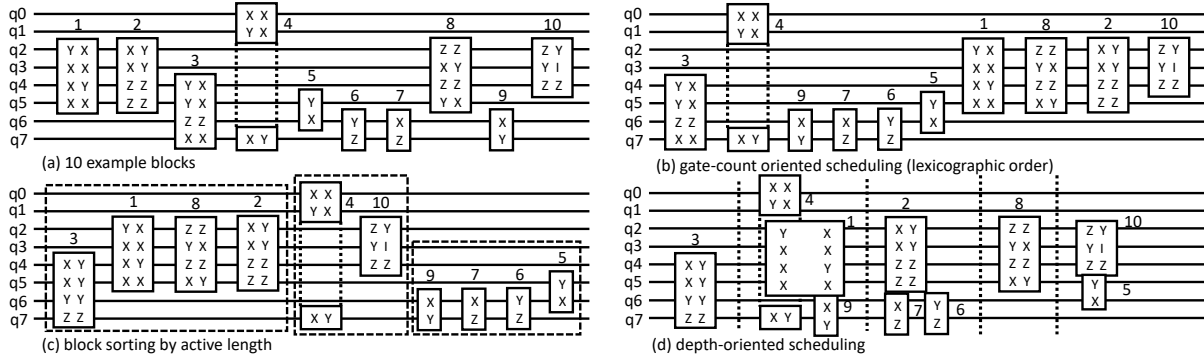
q0
q1
q2
q3
q4
q5
q6
q7

1
Y X
X X
X Y
X X

2
X Y
X Y
Z Z
Z Z

3
Y X
Y X
Z Z
X X

X X
Y X
4

X Y

5
Y
X

6
Y
Z

7
X
Z

8
Z Z
X Y
Z Z
Y X

9
X
Y

10
Z Y
Y I
Z Z

(a) 10 example blocks

q0
q1
q2
q3
q4
q5
q6
q7

X X
Y X
4

X Y

3
Y X
Y X
Z Z
X X

9
X
Y

7
X
Z

6
Y
Z

5
Y
X

1
Y X
X X
X Y
X X

8
Z Z
Y X
Z Z
X Y

2
X Y
X Y
Z Z
Z Z

10
Z Y
Y I
Z Z

(b) gate-count oriented scheduling (lexicographic order)

q0
q1
q2
q3
q4
q5
q6
q7

3
X Y
X Y
Y Y
Z Z

1
Y X
X X
X Y
X X

8
Z Z
Y X
Z Z
X Y

2
X Y
X Y
Z Z
Z Z

X X
Y X
4

10
Z Y
Y I
Z Z

X Y

9
X
Y

7
X
Z

6
Y
Z

5
Y
X

(c) block sorting by active length

q0
q1
q2
q3
q4
q5
q6
q7

3
X Y
X Y
Y Y
Z Z

X X
Y X
4

Y X
X X
X Y
X X
1

X Y

X
Y
9

2
X Y
X Y
Z Z
Z Z

X
Z
7

Y
Z
6

8
Z Z
Y X
Z Z
X Y

Z Y
Y I
Z Z
10

Y
X
5

(d) depth-oriented scheduling